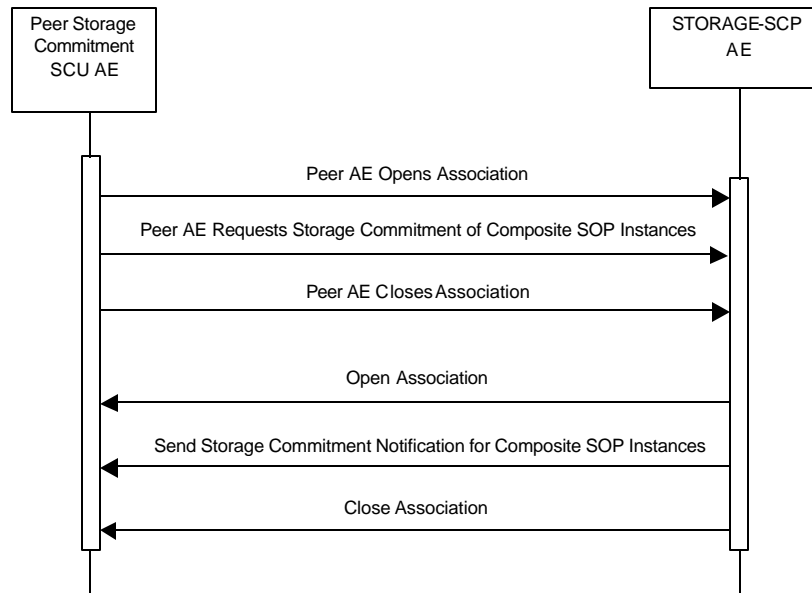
Peer Storage Commitment SCU AE

STORAGE-SCP AE

Peer AE Opens Association

Peer AE Requests Storage Commitment of Composite SOP Instances

Peer AE Closes Association

Open Association

Send Storage Commitment Notification for Composite SOP Instances

Close Association